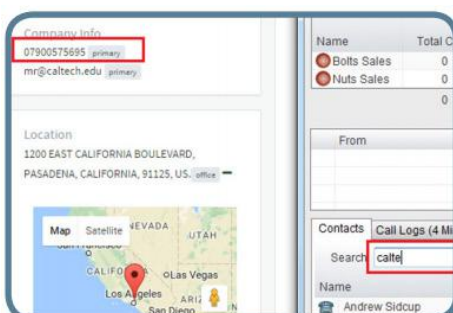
Company Info
07900575695 primary
mr@caltech.edu primary

Location
1200 EAST CALIFORNIA BOULEVARD, PASADENA, CALIFORNIA, 91125, US. office

Map Satellite
NEVADA
UTAH
CALIFO
Las Vegas
Los Angeles
ARIZ
San Diego

| Name | Total C |
|---|---|
| Bolts Sales | 0 |
| Nuts Sales | 0 |
| | 0 |

From

Contacts Call Logs (4 Mi
Search calte
Name
Andrew Sidcup